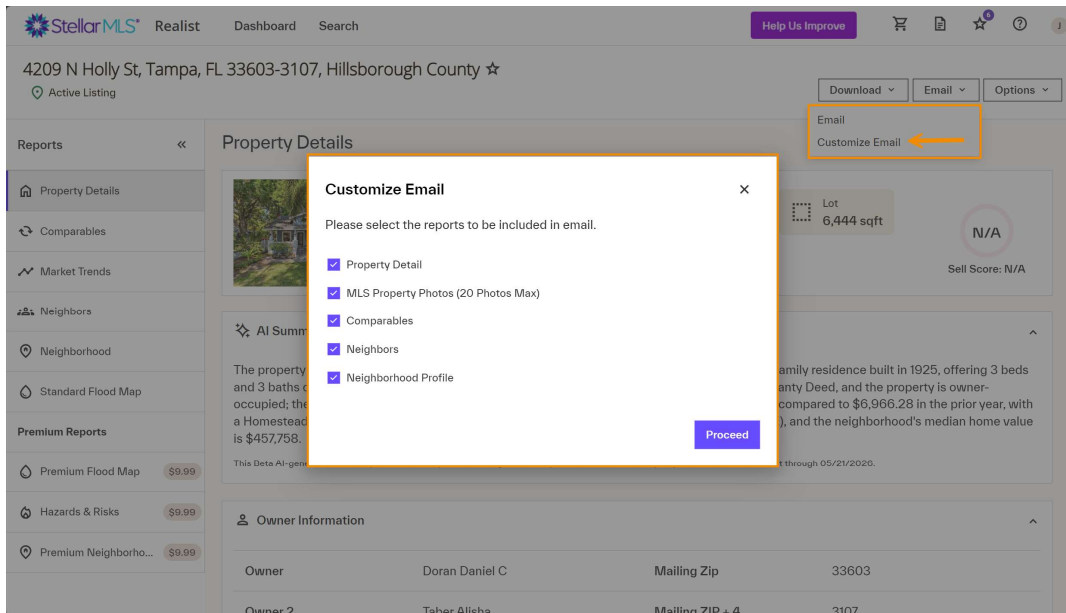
StellarMLS® Realist Dashboard Search Help Us Improve 6 J

4209 N Holly St, Tampa, FL 33603-3107, Hillsborough County ☆
Active Listing

Download Email Options

Email
Customize Email

Reports «

Property Details
Comparables
Market Trends
Neighbors
Neighborhood
Standard Flood Map

Premium Reports
Premium Flood Map $9.99
Hazards & Risks $9.99
Premium Neighborho... $9.99

Property Details

Lot
6,444 sqft

N/A
Sell Score: N/A

AI Summ

The property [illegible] amily residence built in 1925, offering 3 beds and 3 baths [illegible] anty Deed, and the property is owner-occupied; the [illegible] compared to $6,966.28 in the prior year, with a Homestead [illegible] ), and the neighborhood's median home value is $457,758.

This Beta AI-gen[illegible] through 05/21/2020.

Owner Information

| Owner | Doran Daniel C | Mailing Zip | 33603 |
|---|---|---|---|
| Owner 2 | Taber Alisha | Mailing ZIP + 4 | 3107 |

Customize Email ×

Please select the reports to be included in email.

Property Detail
MLS Property Photos (20 Photos Max)
Comparables
Neighbors
Neighborhood Profile

Proceed